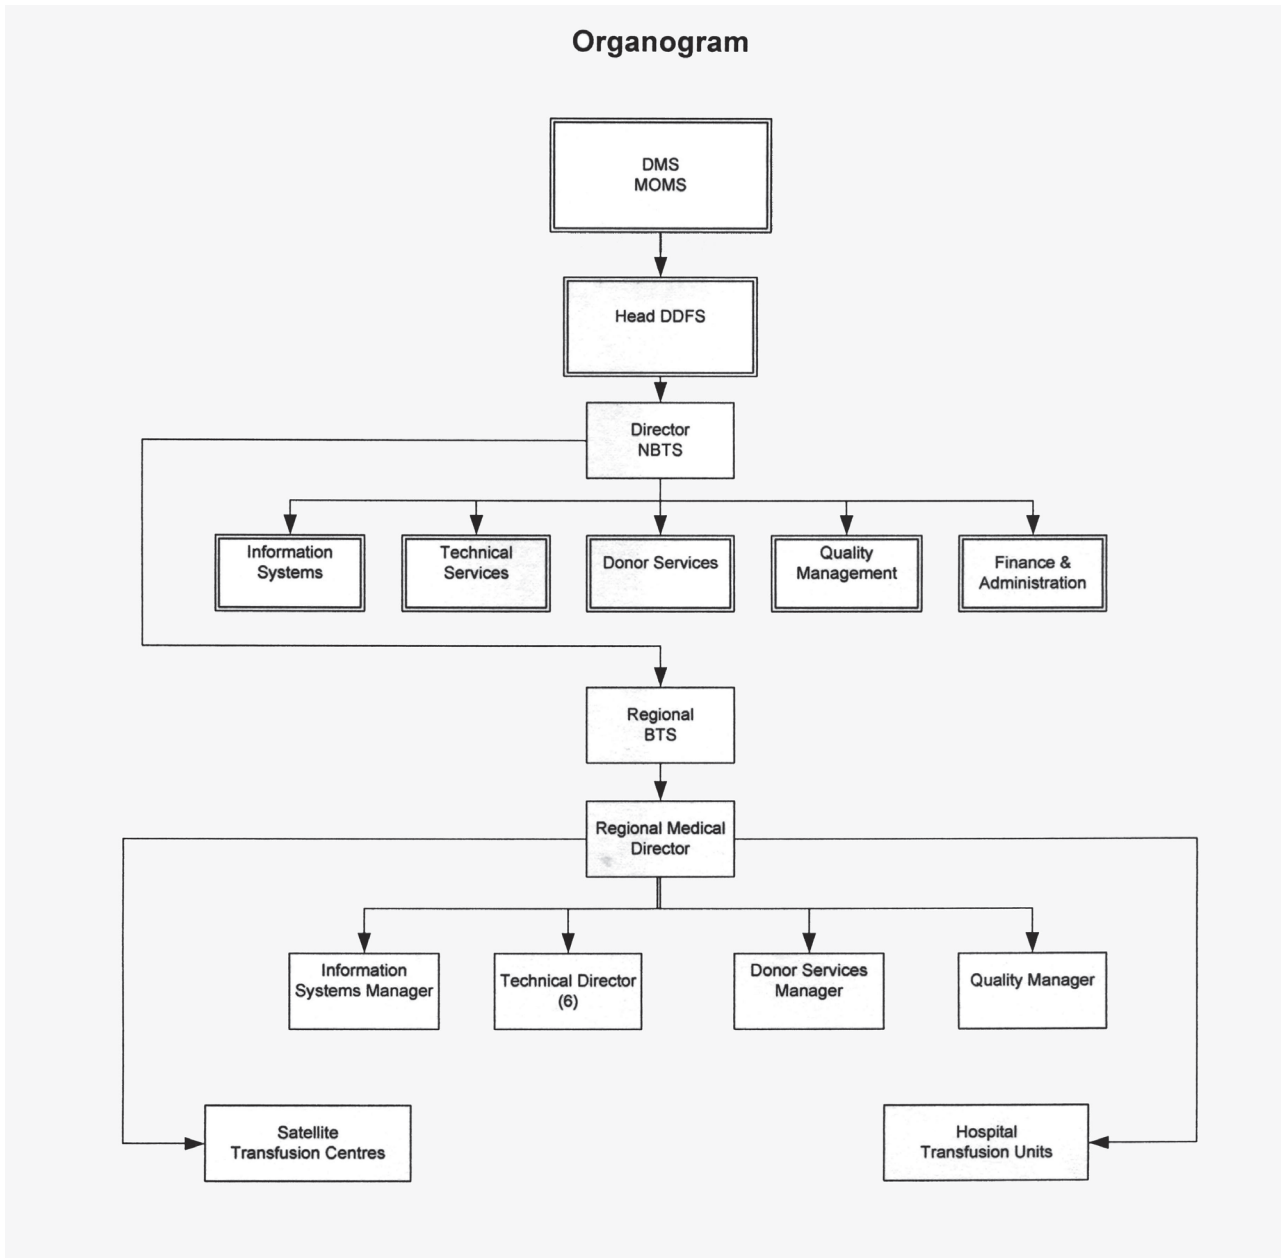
Organogram

DMS
MOMS

Head DDFS

Director
NBTS

Information Systems

Technical Services

Donor Services

Quality Management

Finance & Administration

Regional BTS

Regional Medical Director

Information Systems Manager

Technical Director (6)

Donor Services Manager

Quality Manager

Satellite Transfusion Centres

Hospital Transfusion Units